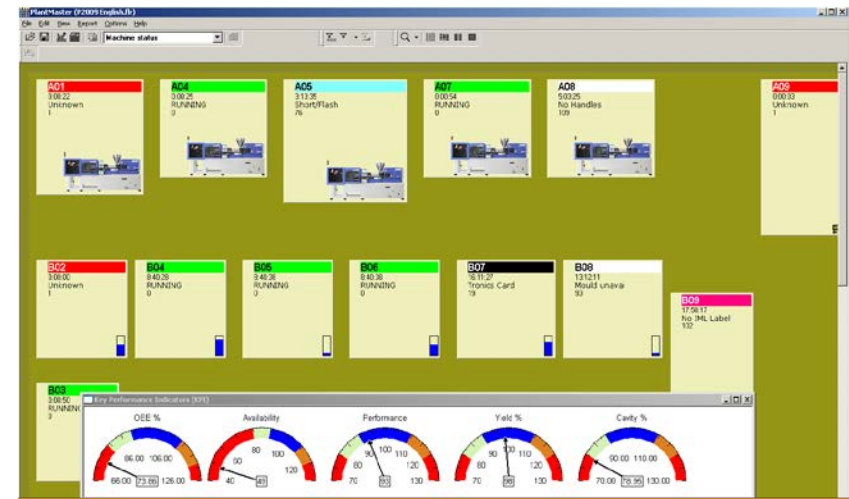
PlantMaster (P2009 English.lfr)
File Edit View Report Options Help
Machine status

A01
3:08:22
Unknown
1

A04
0:00:25
RUNNING
0

A05
3:13:35
Short/Flash
76

A07
0:00:54
RUNNING
0

A08
5:03:25
No Handles
109

A09
0:00:33
Unknown
1

B02
3:08:00
Unknown
1

B04
9:40:28
RUNNING
0

B05
9:40:38
RUNNING
0

B06
9:40:38
RUNNING
0

B07
16:11:27
Tronics Card
19

B08
13:12:11
Mould unavai
93

B09
17:58:17
No IML Label
132

B03
3:08:50
RUNNING
3

Key Performance Indicators (KPI)

OEE %
86.00 106.00
66.00 73.66 126.00

Availability
80 100
60
40 49 120

Performance
90 100 110
80 120
70 93 130

Yield %
90 100 110
80 120
70 98 130

Cavity %
90.00 110.00
70.00 78.95 130.00